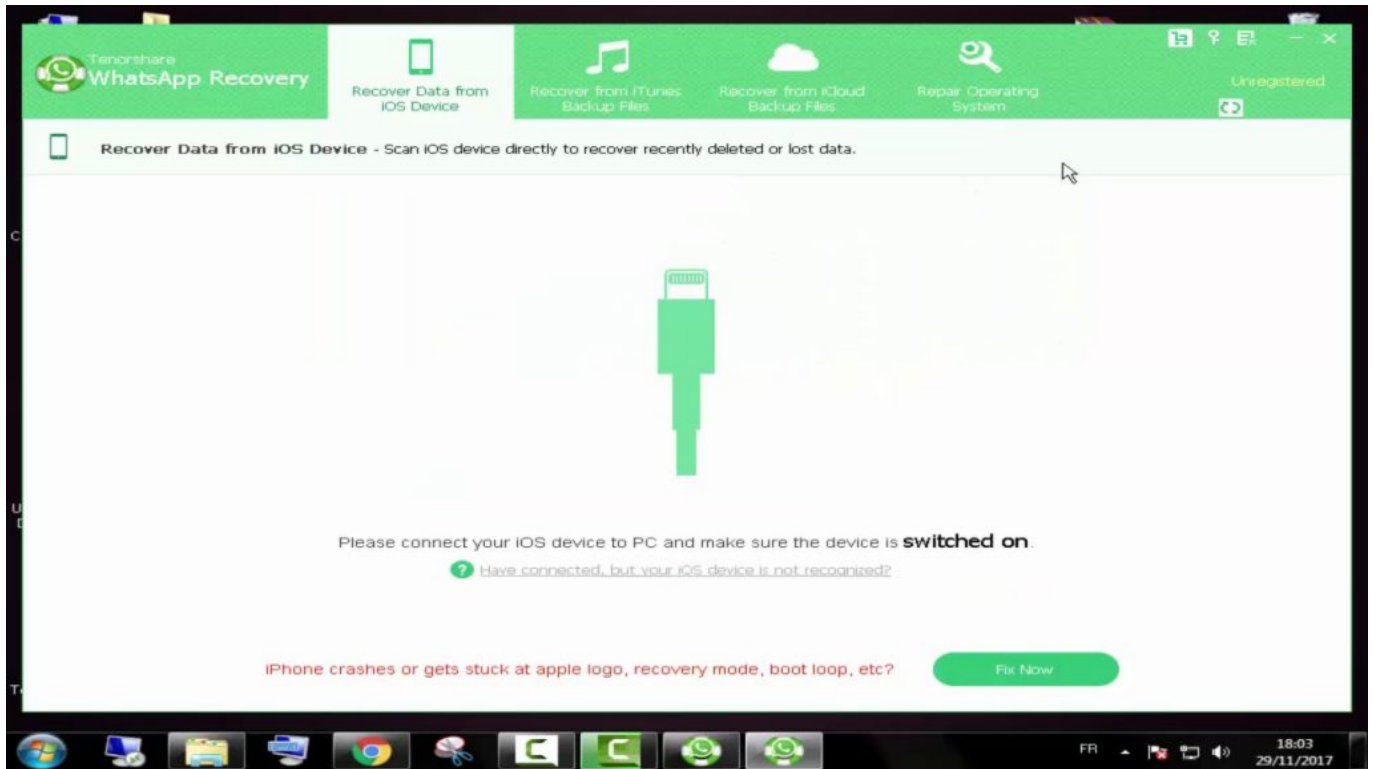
Tenorshare
WhatsApp Recovery

Recover Data from iOS Device

Recover from iTunes Backup Files

Recover from iCloud Backup Files

Repair Operating System

Unregistered

Recover Data from iOS Device - Scan iOS device directly to recover recently deleted or lost data.

Please connect your iOS device to PC and make sure the device is switched on.

Have connected, but your iOS device is not recognized?

iPhone crashes or gets stuck at apple logo, recovery mode, boot loop, etc?

Fix Now

FR

18:03
29/11/2017